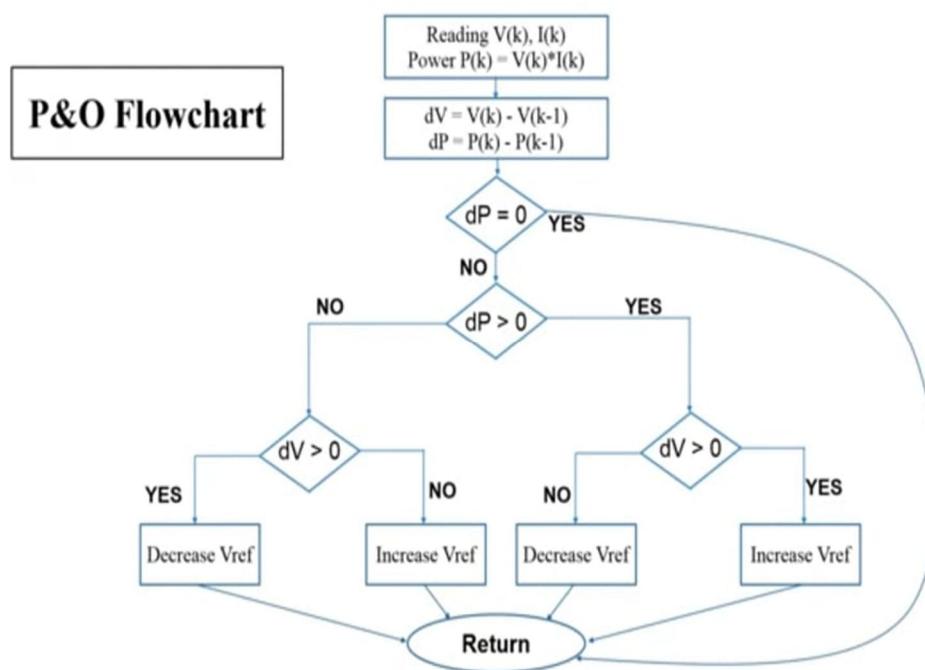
P&O Flowchart

Reading V(k), I(k)
Power P(k) = V(k)*I(k)

dV = V(k) - V(k-1)
dP = P(k) - P(k-1)

dP = 0

YES

NO

dP > 0

NO

YES

dV > 0

dV > 0

YES

NO

NO

YES

Decrease Vref

Increase Vref

Decrease Vref

Increase Vref

Return